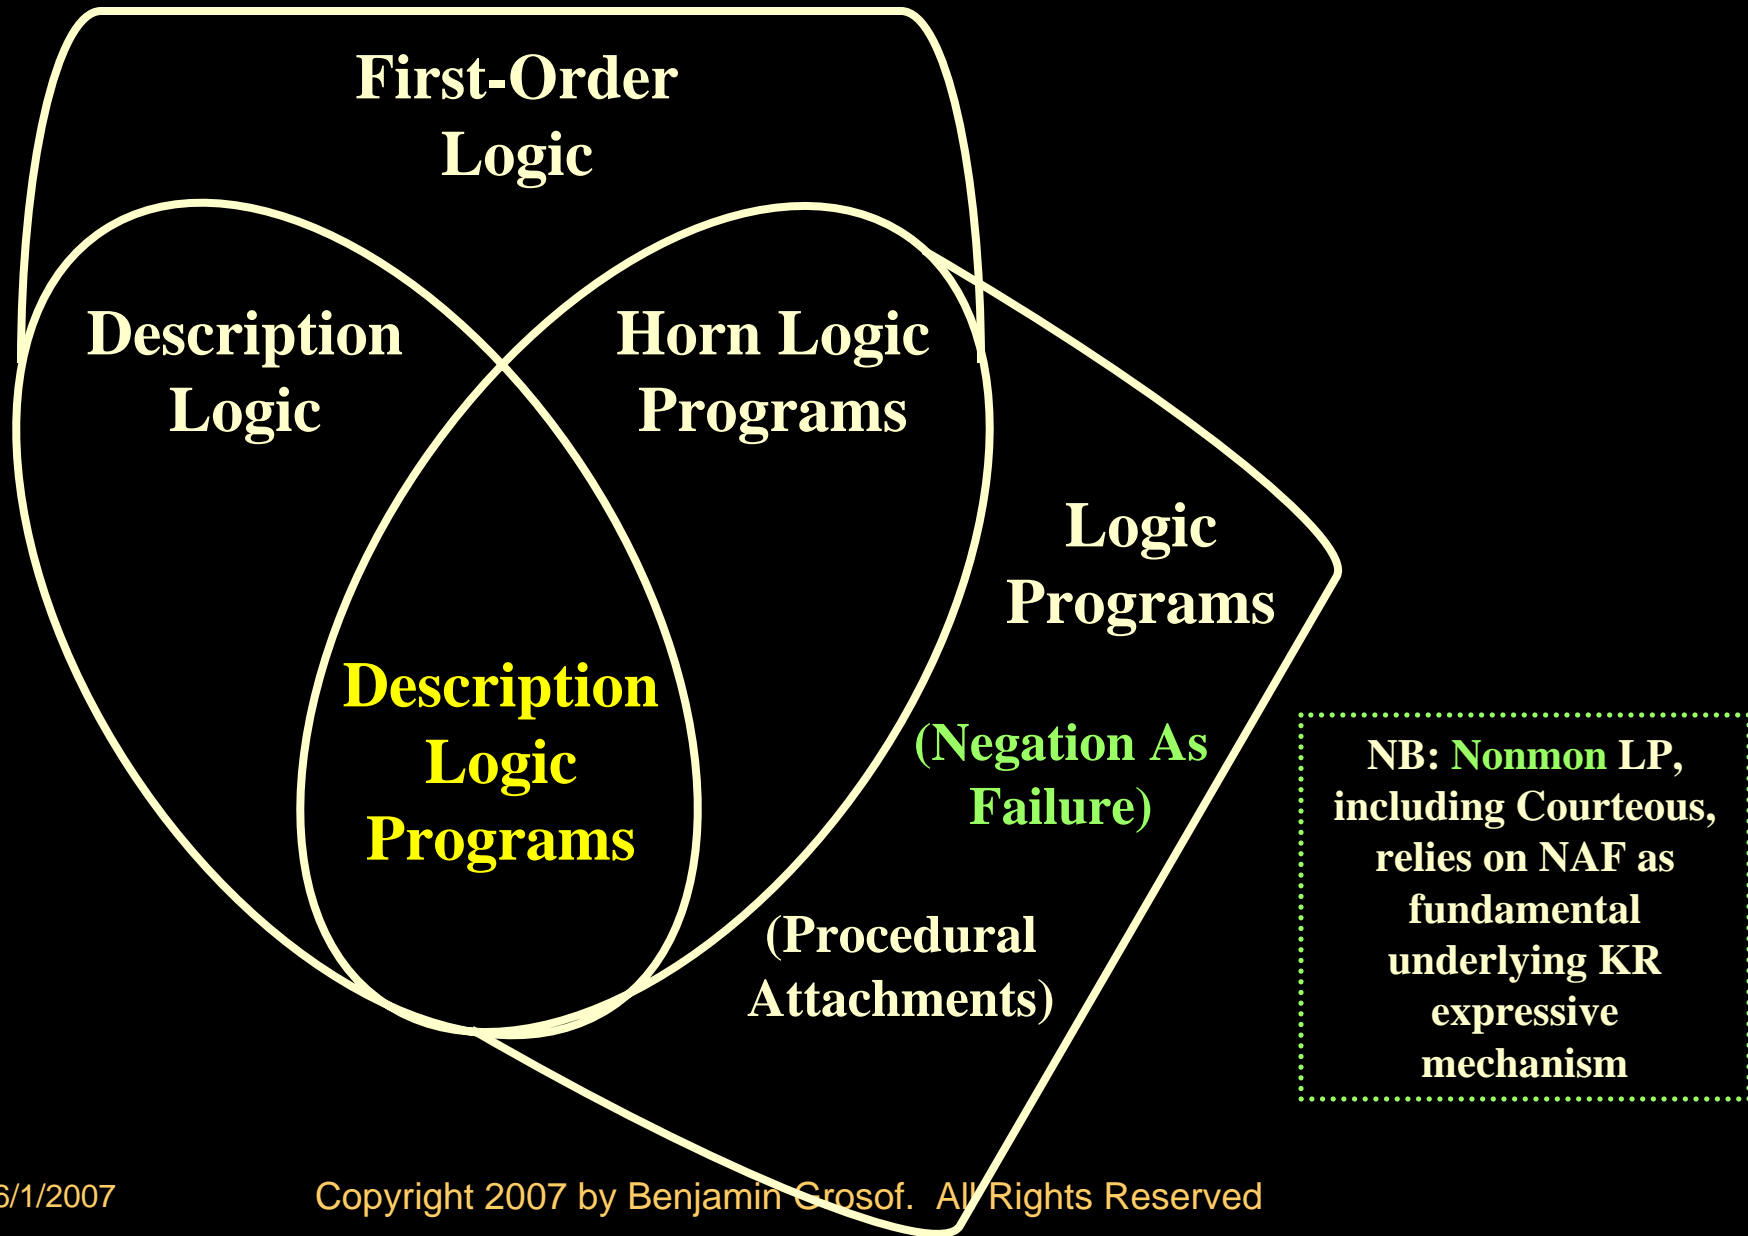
First-Order Logic

Description Logic

Horn Logic Programs

Logic Programs

Description Logic Programs

(Negation As Failure)

(Procedural Attachments)

NB: Nonmon LP, including Courteous, relies on NAF as fundamental underlying KR expressive mechanism

6/1/2007

Copyright 2007 by Benjamin Grosof. All Rights Reserved